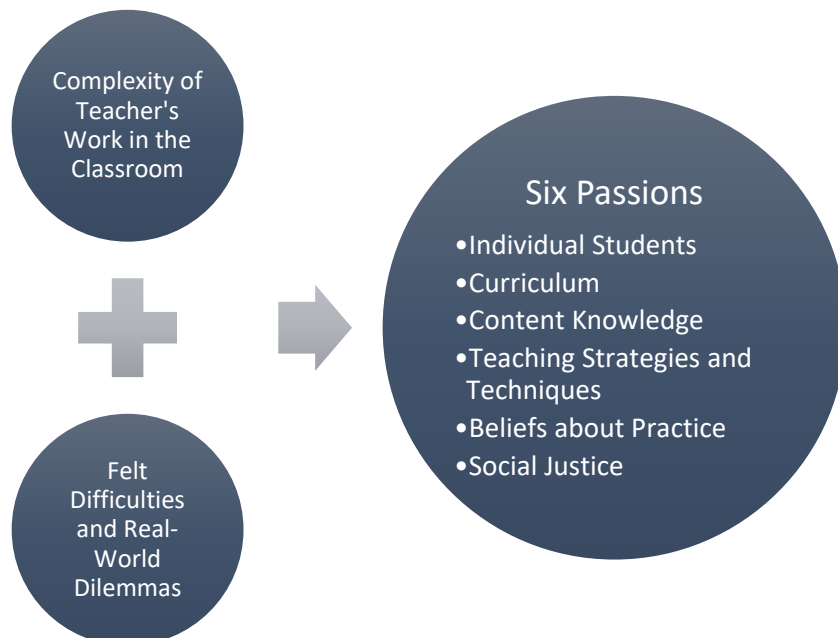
Complexity of Teacher's Work in the Classroom

Felt Difficulties and Real-World Dilemmas

Six Passions

•Individual Students
•Curriculum
•Content Knowledge
•Teaching Strategies and Techniques
•Beliefs about Practice
•Social Justice